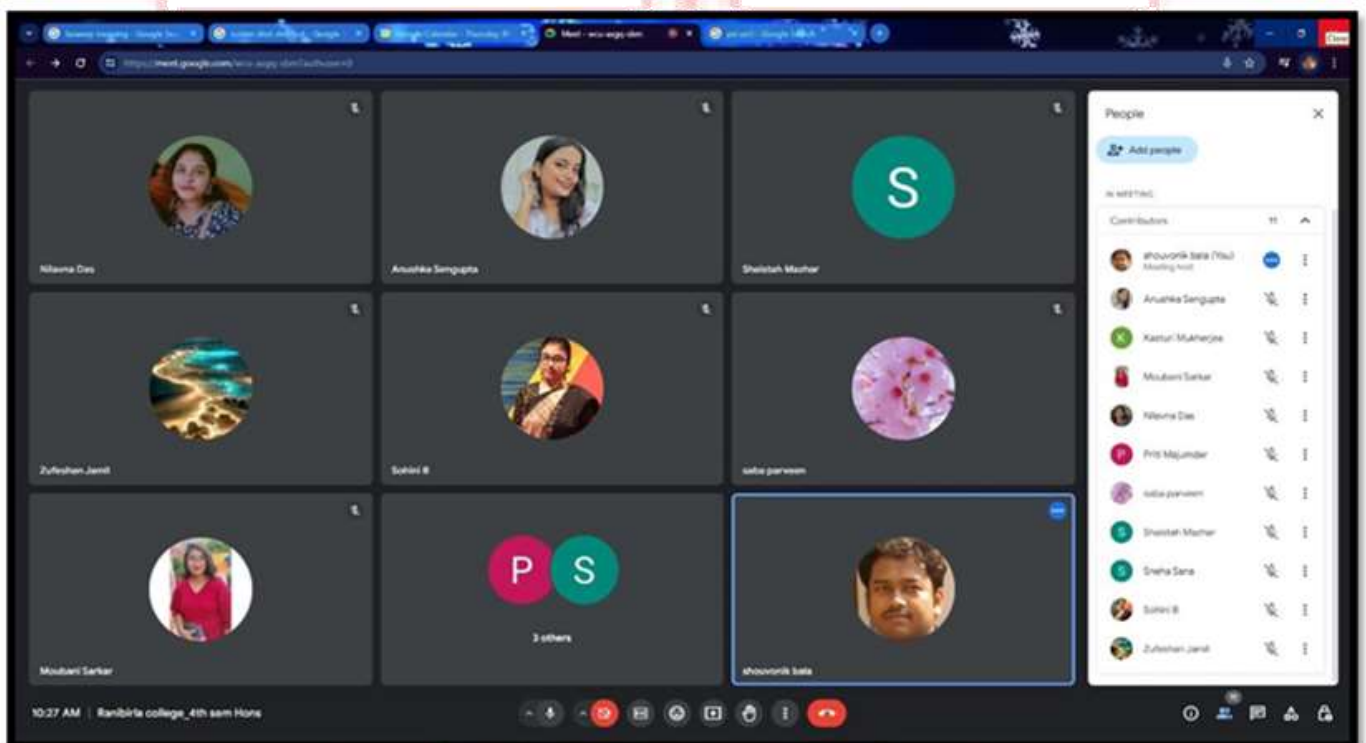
Meet - ecu-aqgy-dxn

meet.google.com/ecu-aqgy-dxn

Nilavna Das

Anushka Sengupta

S

Shaistah Mazhar

Zufeshan Jamil

Sohini B

saba parveen

Moubani Sarkar

P S

3 others

shouvonik bala

People

Add people

IN MEETING

Contributors 11

shouvonik bala (You)
Meeting host

Anushka Sengupta

Kasturi Mukherjee

Moubani Sarkar

Nilavna Das

Priti Majumder

saba parveen

Shaistah Mazhar

Sneha Sana

Sohini B

Zufeshan Jamil

10:27 AM | Ranibirla college_4th sem Hons